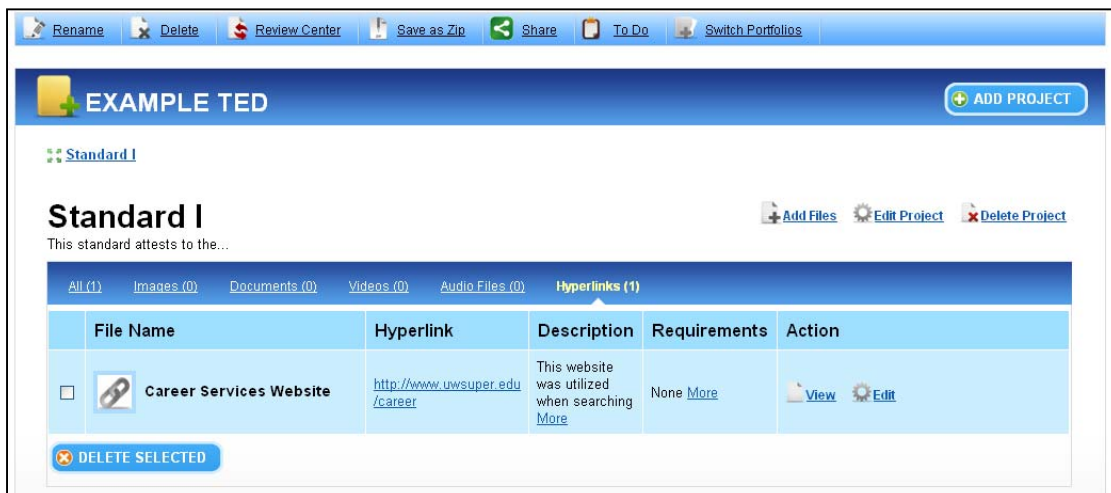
Rename Delete Review Center Save as Zip Share To Do Switch Portfolios

EXAMPLE TED

ADD PROJECT

Standard I

Standard I

This standard attests to the...

Add Files Edit Project Delete Project

All (1) Images (0) Documents (0) Videos (0) Audio Files (0) Hyperlinks (1)

| | File Name | Hyperlink | Description | Requirements | Action |
|---|---|---|---|---|---|
| ☐ | Career Services Website | http://www.uwsuper.edu/career | This website was utilized when searching More | None More | View Edit |

DELETE SELECTED